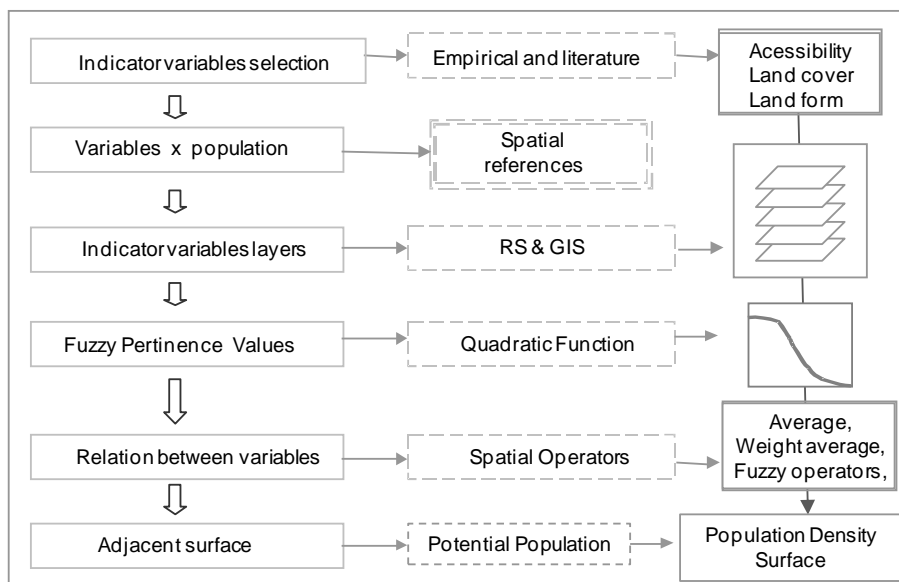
Indicator variables selection

Empirical and literature

Acessibility
Land cover
Land form

Variables x population

Spatial references

Indicator variables layers

RS & GIS

Fuzzy Pertinence Values

Quadratic Function

Relation between variables

Spatial Operators

Average,
Weight average,
Fuzzy operators,

Adjacent surface

Potential Population

Population Density Surface